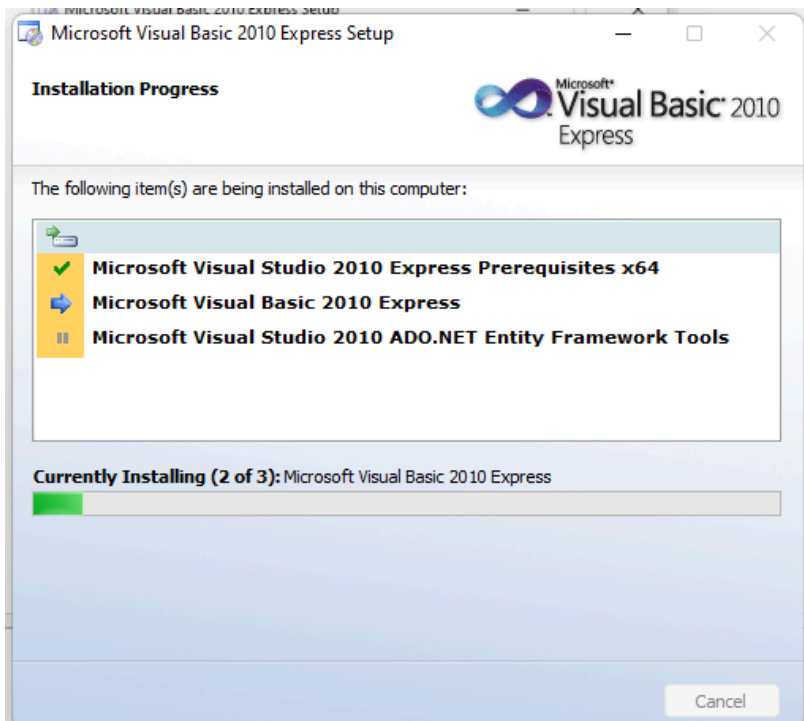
Microsoft Visual Basic 2010 Express Setup

Microsoft Visual Basic 2010 Express Setup

Installation Progress

Microsoft® Visual Basic® 2010 Express

The following item(s) are being installed on this computer:

Microsoft Visual Studio 2010 Express Prerequisites x64
Microsoft Visual Basic 2010 Express
Microsoft Visual Studio 2010 ADO.NET Entity Framework Tools

Currently Installing (2 of 3): Microsoft Visual Basic 2010 Express

Cancel